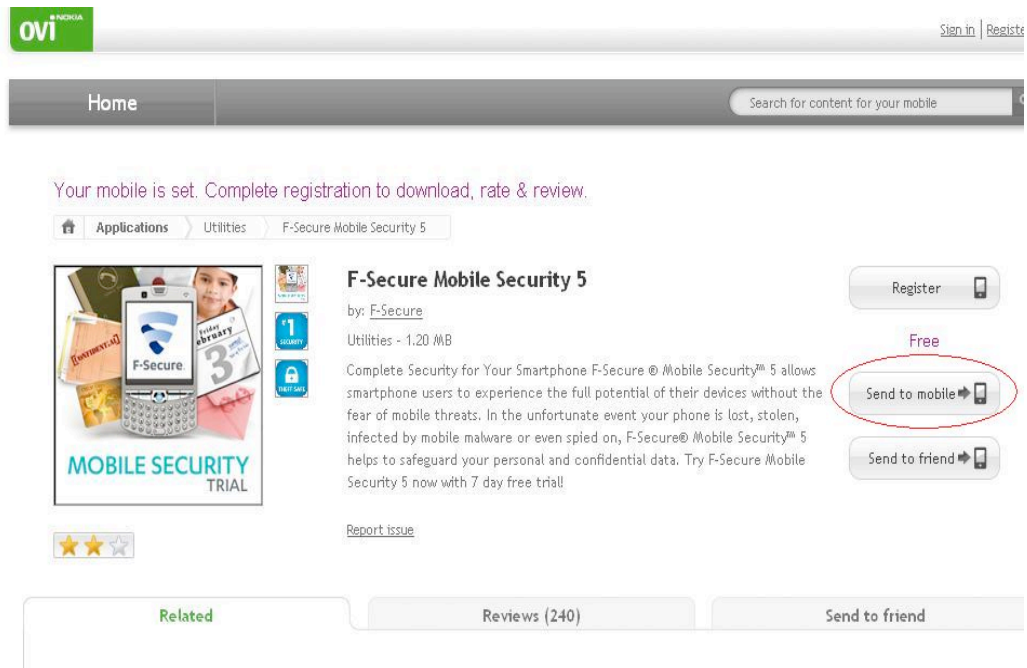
ovi NOKIA

Sign in | Registe

Home

Search for content for your mobile

Your mobile is set. Complete registration to download, rate & review.

Applications Utilities F-Secure Mobile Security 5

F-Secure

Friday February 3

MOBILE SECURITY TRIAL

1 SECURITY

THEFT SAFE

F-Secure Mobile Security 5

by: F-Secure

Utilities - 1.20 MB

Complete Security for Your Smartphone F-Secure ® Mobile Security™ 5 allows smartphone users to experience the full potential of their devices without the fear of mobile threats. In the unfortunate event your phone is lost, stolen, infected by mobile malware or even spied on, F-Secure® Mobile Security™ 5 helps to safeguard your personal and confidential data. Try F-Secure Mobile Security 5 now with 7 day free trial!

Report issue

Register

Free

Send to mobile

Send to friend

Related

Reviews (240)

Send to friend